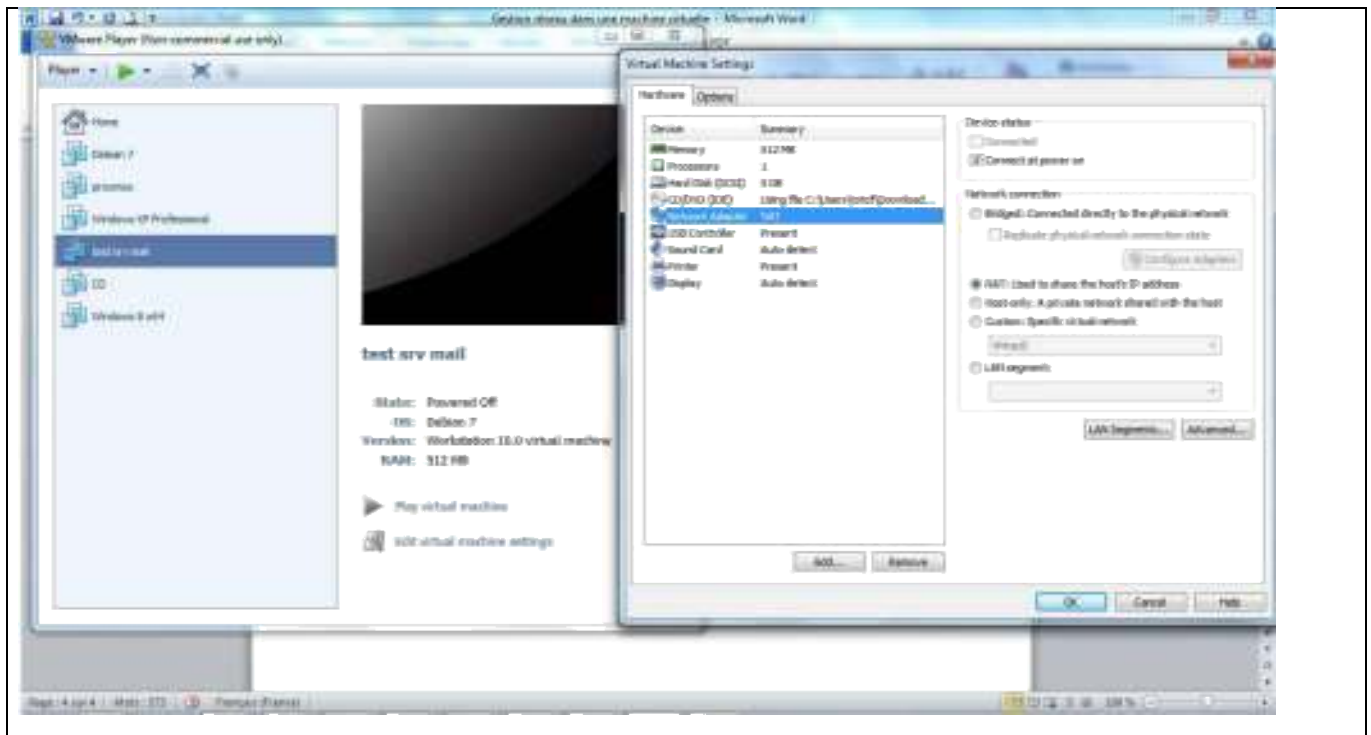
Gestion réseau dans une machine virtuelle - Microsoft Word

VMware Player (Non-commercial use only)

Player

Home
Debian 7
proxmox
Windows XP Professional
test srv mail
DD
Windows 8 x64

test srv mail

State: Powered Off
OS: Debian 7
Version: Workstation 10.0 virtual machine
RAM: 512 MB

Play virtual machine

Edit virtual machine settings

Virtual Machine Settings

Hardware | Options

| Device | Summary |
|---|---|
| Memory | 512 MB |
| Processors | 1 |
| Hard Disk (SCSI) | 8 GB |
| CD/DVD (IDE) | Using file C:\Users\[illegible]\Download... |
| Network Adapter | NAT |
| USB Controller | Present |
| Sound Card | Auto detect |
| Printer | Present |
| Display | Auto detect |

Add... | Remove

Device status
Connected
Connect at power on

Network connection
Bridged: Connected directly to the physical network
Replicate physical network connection state
Configure Adapters
NAT: Used to share the host's IP address
Host-only: A private network shared with the host
Custom: Specific virtual network
VMnet0
LAN segment:

LAN Segments... | Advanced...

OK | Cancel | Help

Page : 4 sur 4 | Mots : 372 | Français (France) | 100 %